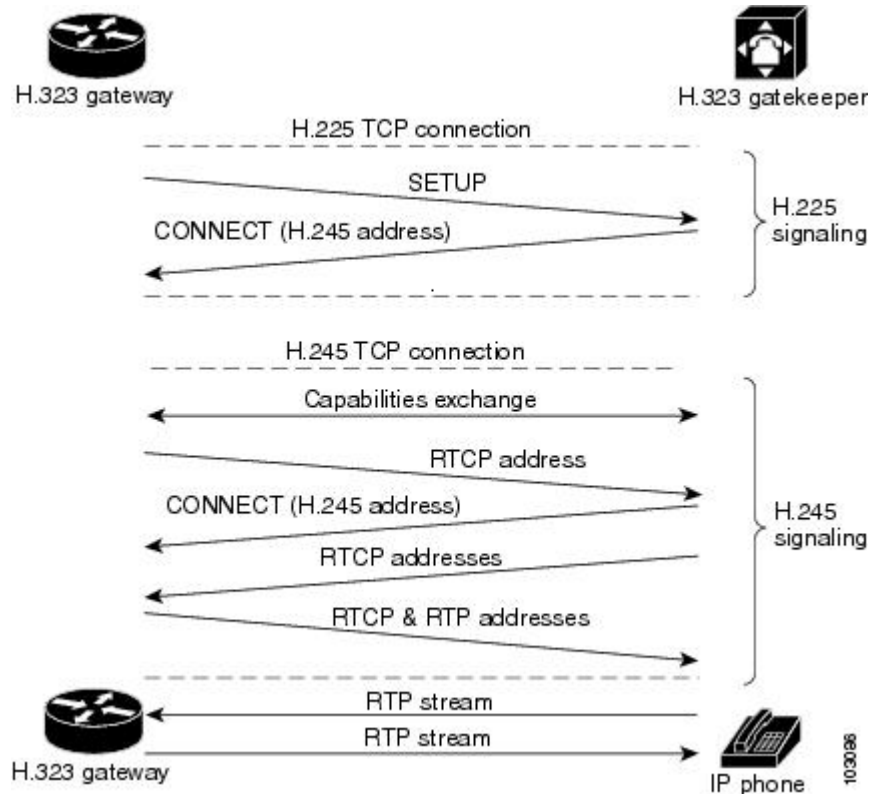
H.323 gateway

H.323 gatekeeper

H.225 TCP connection

SETUP

CONNECT (H.245 address)

H.225 signaling

H.245 TCP connection

Capabilities exchange

RTCP address

CONNECT (H.245 address)

RTCP addresses

RTCP & RTP addresses

H.245 signaling

RTP stream

RTP stream

H.323 gateway

IP phone

103086